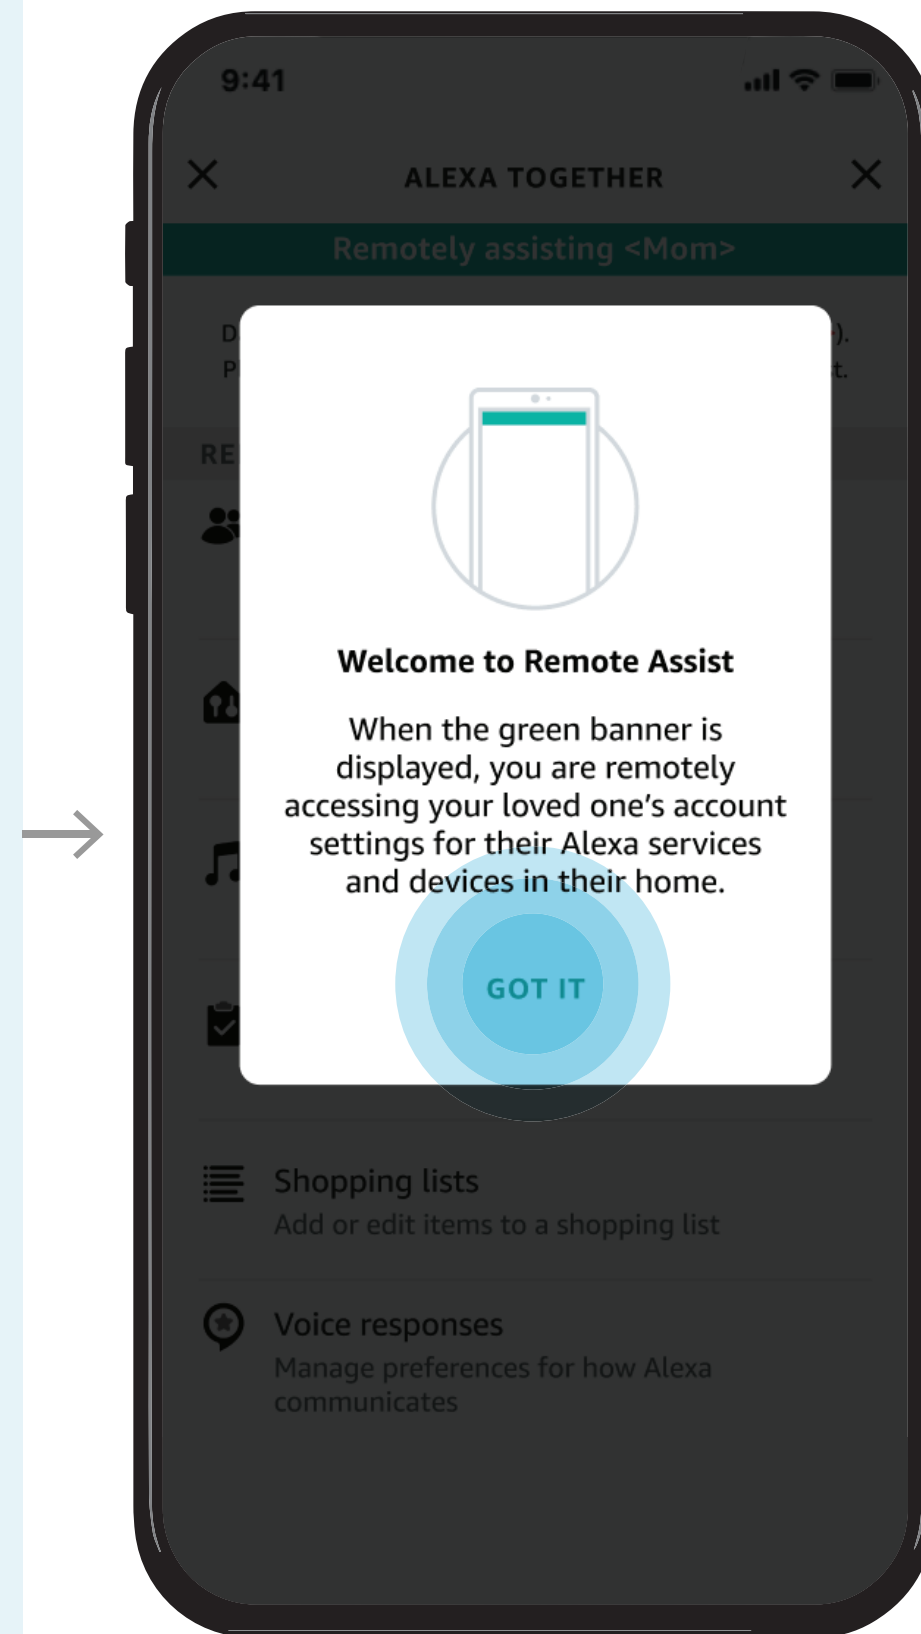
9:41

ALEXA TOGETHER

Remotely assisting <Mom>

D ).
P t.

RE

Welcome to Remote Assist

When the green banner is displayed, you are remotely accessing your loved one's account settings for their Alexa services and devices in their home.

GOT IT

Shopping lists
Add or edit items to a shopping list

Voice responses
Manage preferences for how Alexa communicates